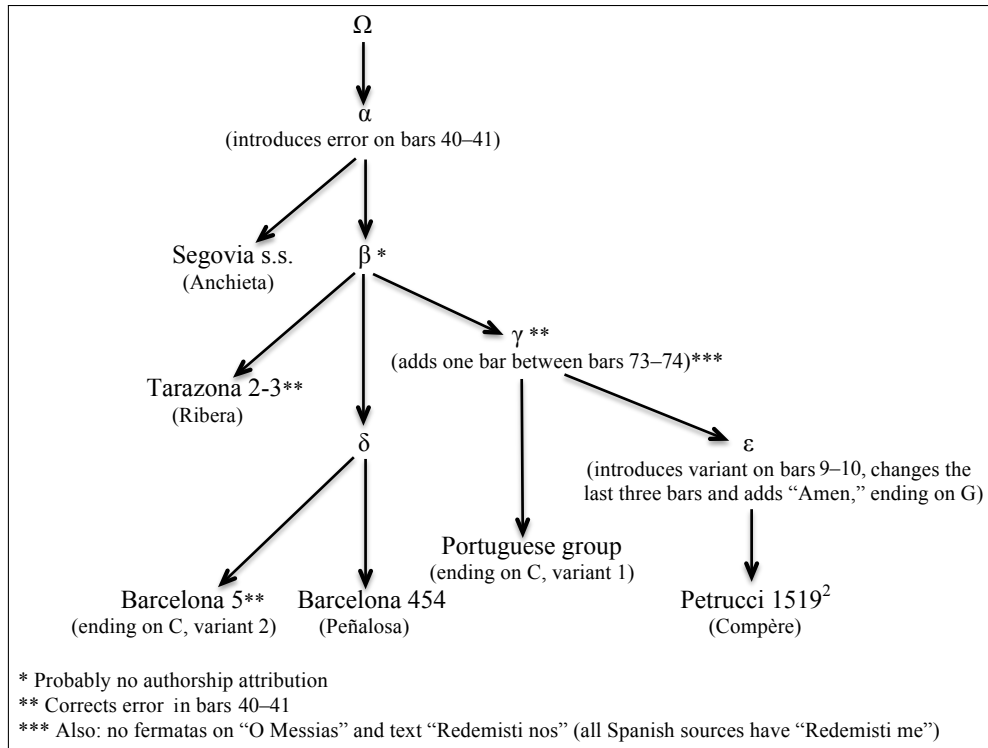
Ω

α
(introduces error on bars 40–41)

Segovia s.s.
(Anchieta)

β *

γ **
(adds one bar between bars 73–74)***

Tarazona 2-3**
(Ribera)

δ

ε
(introduces variant on bars 9–10, changes the last three bars and adds "Amen," ending on G)

Portuguese group
(ending on C, variant 1)

Barcelona 5**
(ending on C, variant 2)

Barcelona 454
(Peñalosa)

Petrucci 1519$^2$
(Compère)

* Probably no authorship attribution
** Corrects error in bars 40–41
*** Also: no fermatas on "O Messias" and text "Redemisti nos" (all Spanish sources have "Redemisti me")